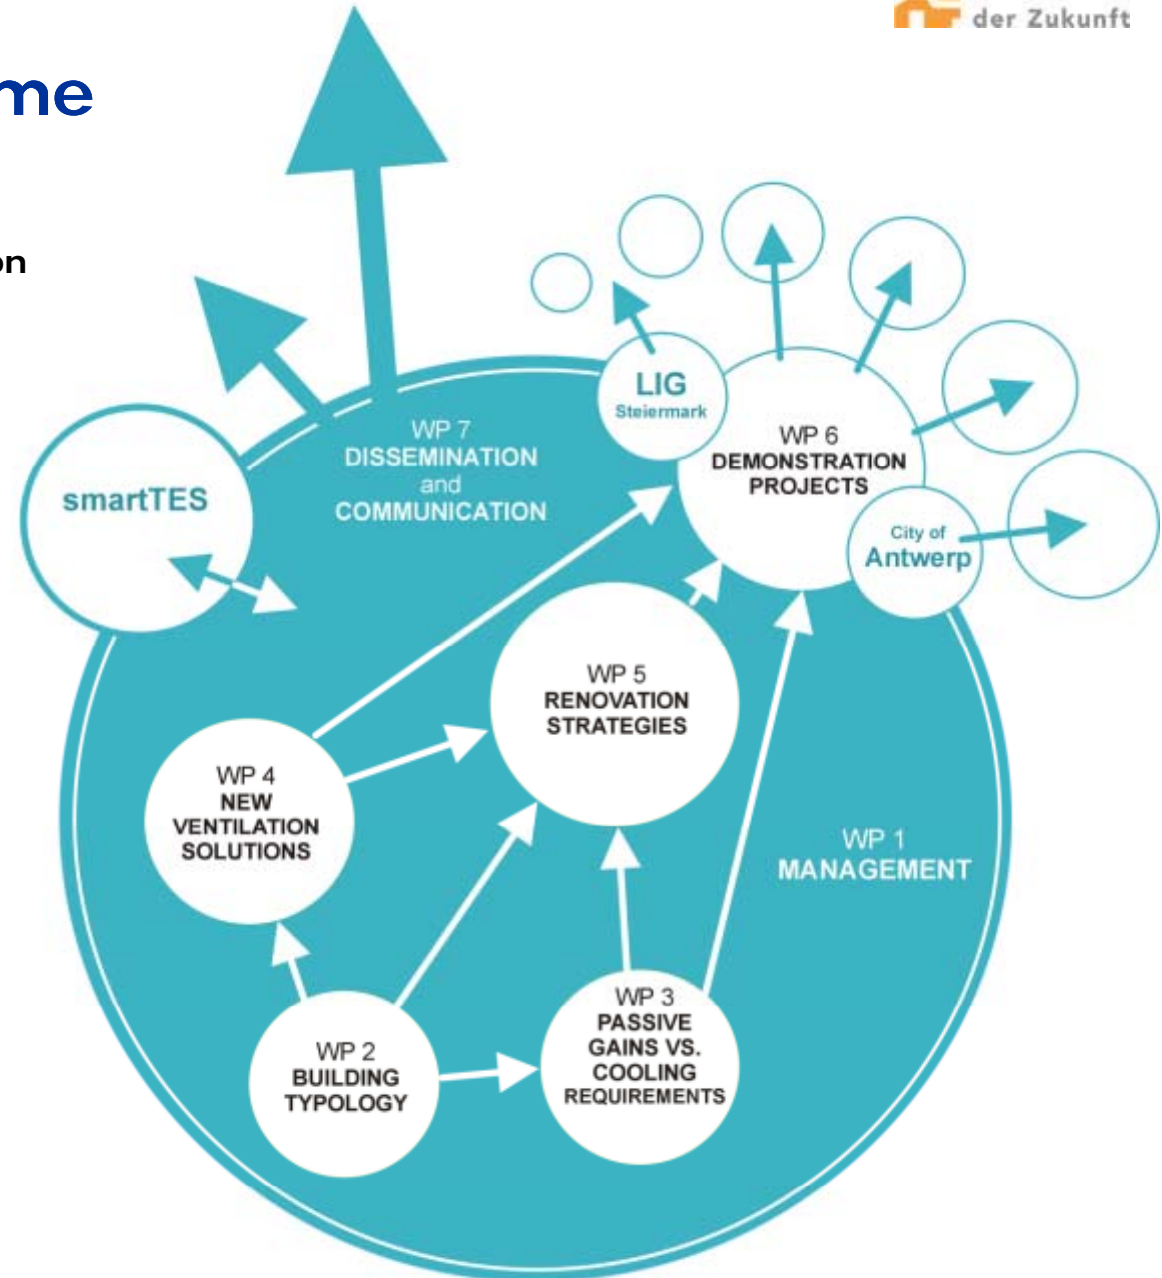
der Zukunft

me

on

smartTES

WP 7
DISSEMINATION
and
COMMUNICATION

LIG
Steiermark

WP 6
DEMONSTRATION
PROJECTS

City of
Antwerp

WP 5
RENOVATION
STRATEGIES

WP 4
NEW
VENTILATION
SOLUTIONS

WP 1
MANAGEMENT

WP 2
BUILDING
TYPOLOGY

WP 3
PASSIVE
GAINS VS.
COOLING
REQUIREMENTS